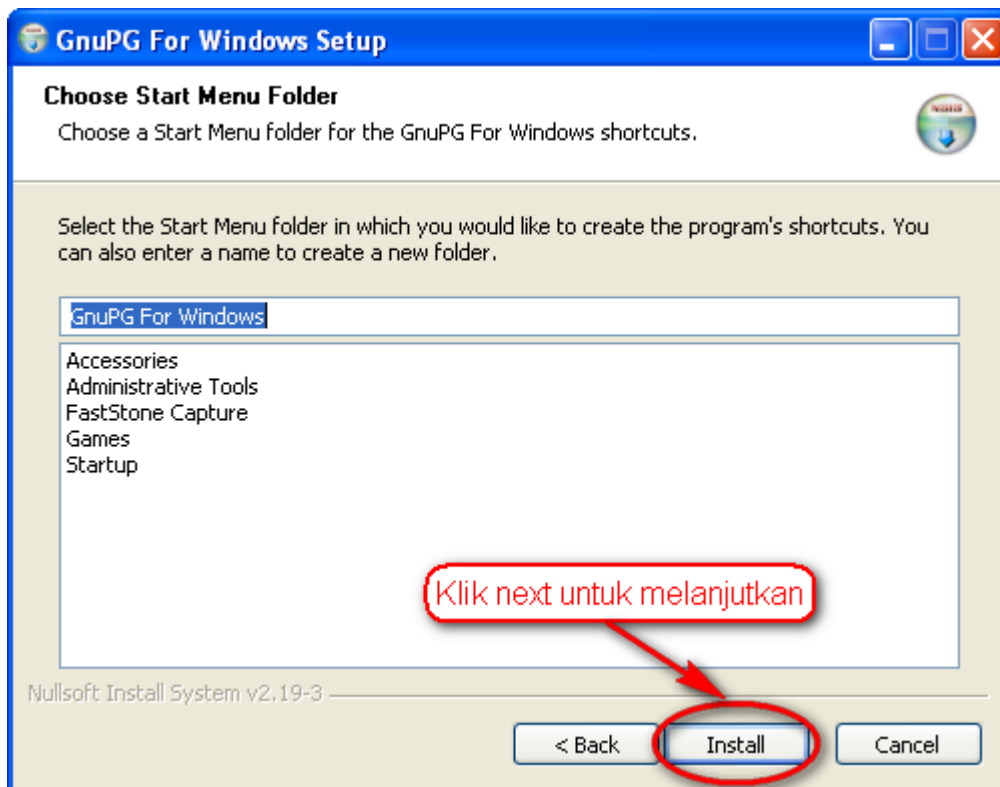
GnuPG For Windows Setup

Choose Start Menu Folder

Choose a Start Menu folder for the GnuPG For Windows shortcuts.

NSIS

Select the Start Menu folder in which you would like to create the program's shortcuts. You can also enter a name to create a new folder.

GnuPG For Windows

Accessories
Administrative Tools
FastStone Capture
Games
Startup

Klik next untuk melanjutkan

Nullsoft Install System v2.19-3

< Back

Install

Cancel